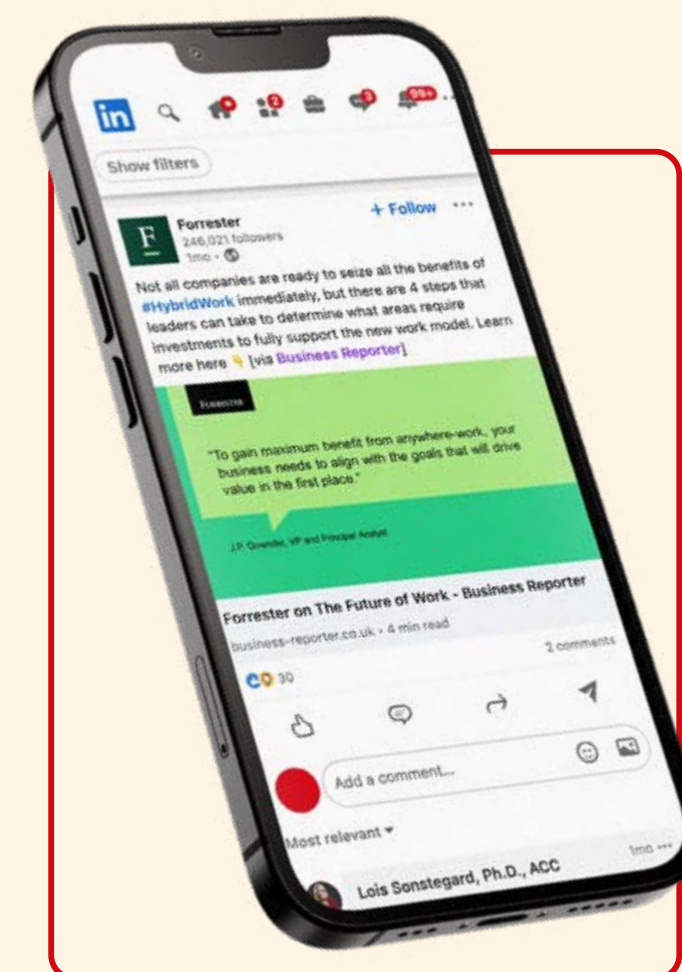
in

2 3 99+

Show filters

F

Forrester
246,021 followers
1mo •

+ Follow •••

Not all companies are ready to seize all the benefits of #HybridWork immediately, but there are 4 steps that leaders can take to determine what areas require investments to fully support the new work model. Learn more here 👇 [via Business Reporter]

FORRESTER

"To gain maximum benefit from anywhere-work, your business needs to align with the goals that will drive value in the first place."

J.P. Gownder, VP and Principal Analyst

Forrester on The Future of Work - Business Reporter
business-reporter.co.uk • 4 min read

2 comments

30

Add a comment...

Most relevant ▾

Lois Sonstegard, Ph.D., ACC

1mo •••